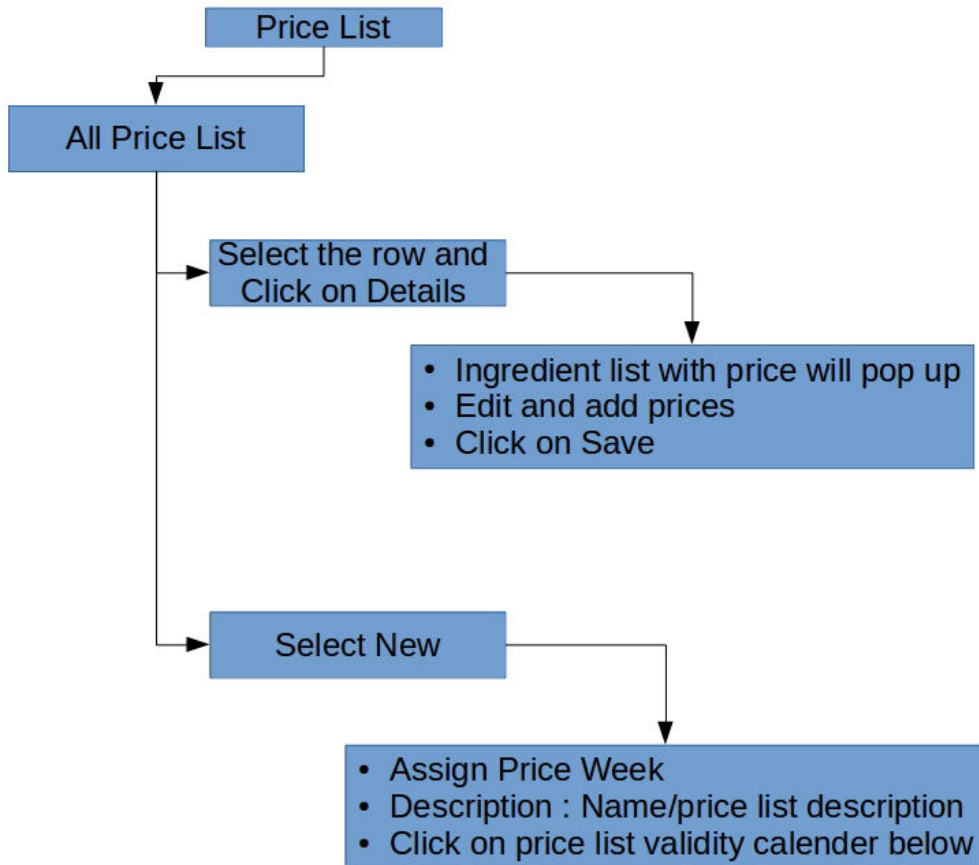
Price List

All Price List

Select the row and Click on Details

- Ingredient list with price will pop up
- Edit and add prices
- Click on Save

Select New

- Assign Price Week
- Description : Name/price list description
- Click on price list validity calender below